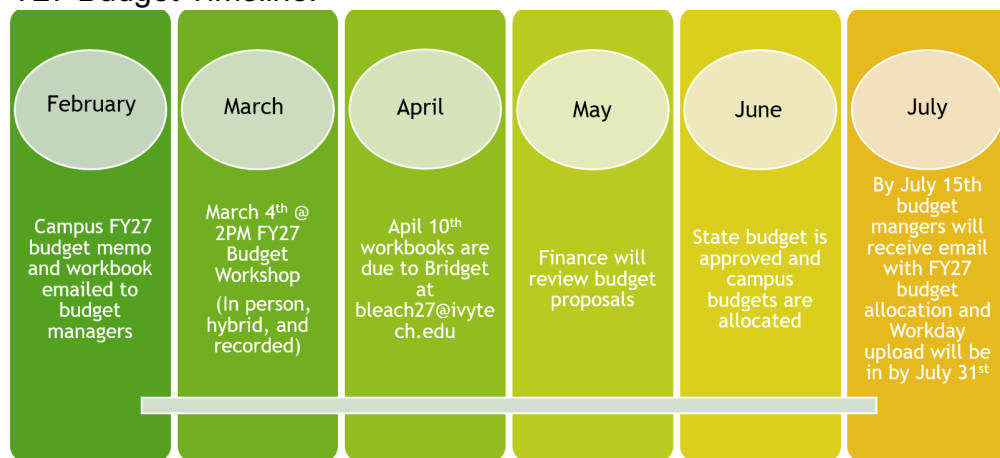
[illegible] Budget Timeline

February

Campus FY27 budget memo and workbook emailed to budget managers

March

March 4th @ 2PM FY27 Budget Workshop

(In person, hybrid, and recorded)

April

April 10th workbooks are due to Bridget at bleach27@ivytech.edu

May

Finance will review budget proposals

June

State budget is approved and campus budgets are allocated

July

By July 15th budget mangers will receive email with FY27 budget allocation and Workday upload will be in by July 31st